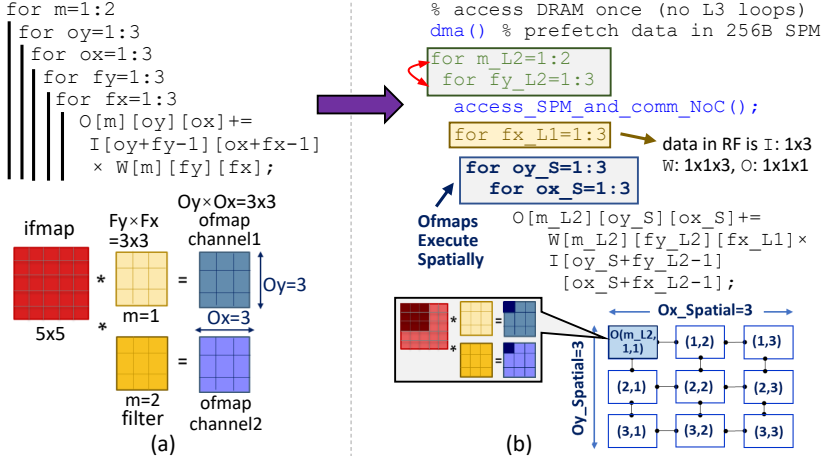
for m=1:2
for oy=1:3
for ox=1:3
for fy=1:3
for fx=1:3
O[m][oy][ox]+=
I[oy+fy-1][ox+fx-1]
× W[m][fy][fx];

ifmap
5x5
Fy×Fx =3x3
m=1
m=2 filter
Oy×Ox=3x3
ofmap channel1
Oy=3
Ox=3
ofmap channel2
(a)

% access DRAM once (no L3 loops)
dma() % prefetch data in 256B SPM
for m_L2=1:2
for fy_L2=1:3
access_SPM_and_comm_NoC();
for fx_L1=1:3
data in RF is I: 1x3
W: 1x1x3, O: 1x1x1
for oy_S=1:3
for ox_S=1:3
Ofmaps Execute Spatially
O[m_L2][oy_S][ox_S]+=
W[m_L2][fy_L2][fx_L1]×
I[oy_S+fy_L2-1]
[ox_S+fx_L2-1];

Ox_Spatial=3
Oy_Spatial=3
O(m_L2, 1,1)
(1,2)
(1,3)
(2,1)
(2,2)
(2,3)
(3,1)
(3,2)
(3,3)
(b)